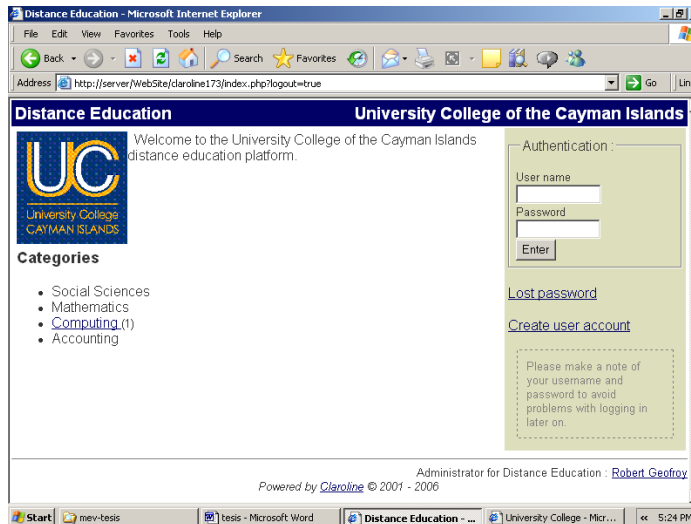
Distance Education - Microsoft Internet Explorer

File Edit View Favorites Tools Help

Back Search Favorites

Address http://server/WebSite/claroline173/index.php?logout=true Go Lin

Distance Education University College of the Cayman Islands

UC University College CAYMAN ISLANDS

Welcome to the University College of the Cayman Islands distance education platform.

Categories

- Social Sciences
- Mathematics
- Computing (1)
- Accounting

Authentication :

User name

Password

Enter

Lost password

Create user account

Please make a note of your username and password to avoid problems with logging in later on.

Administrator for Distance Education : Robert Geofroy

Powered by Claroline © 2001 - 2006

Start mev-tesis tesis - Microsoft Word Distance Education - ... University College - Micr... « 5:24 PM